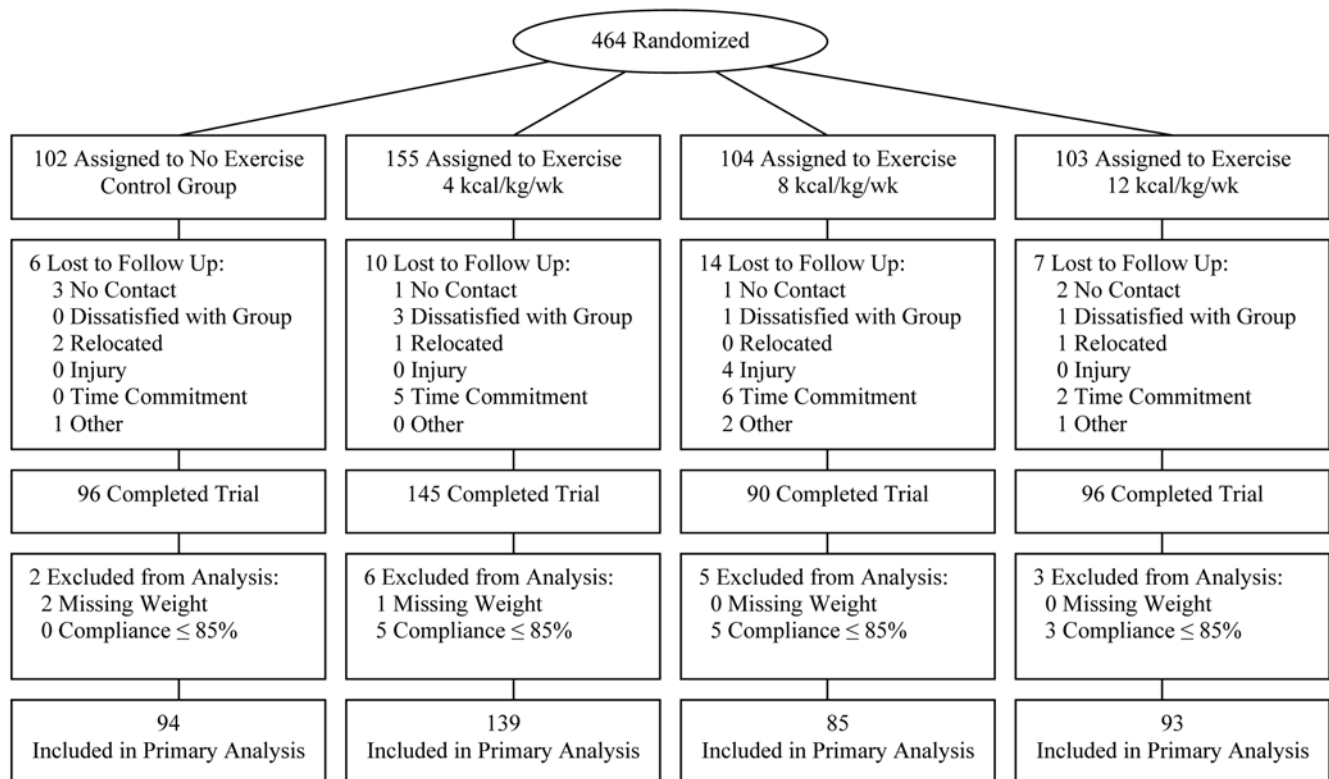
464 Randomized

102 Assigned to No Exercise Control Group

6 Lost to Follow Up:
3 No Contact
0 Dissatisfied with Group
2 Relocated
0 Injury
0 Time Commitment
1 Other

96 Completed Trial

2 Excluded from Analysis:
2 Missing Weight
0 Compliance $\leq 85\%$

94
Included in Primary Analysis

155 Assigned to Exercise 4 kcal/kg/wk

10 Lost to Follow Up:
1 No Contact
3 Dissatisfied with Group
1 Relocated
0 Injury
5 Time Commitment
0 Other

145 Completed Trial

6 Excluded from Analysis:
1 Missing Weight
5 Compliance $\leq 85\%$

139
Included in Primary Analysis

104 Assigned to Exercise 8 kcal/kg/wk

14 Lost to Follow Up:
1 No Contact
1 Dissatisfied with Group
0 Relocated
4 Injury
6 Time Commitment
2 Other

90 Completed Trial

5 Excluded from Analysis:
0 Missing Weight
5 Compliance $\leq 85\%$

85
Included in Primary Analysis

103 Assigned to Exercise 12 kcal/kg/wk

7 Lost to Follow Up:
2 No Contact
1 Dissatisfied with Group
1 Relocated
0 Injury
2 Time Commitment
1 Other

96 Completed Trial

3 Excluded from Analysis:
0 Missing Weight
3 Compliance $\leq 85\%$

93
Included in Primary Analysis